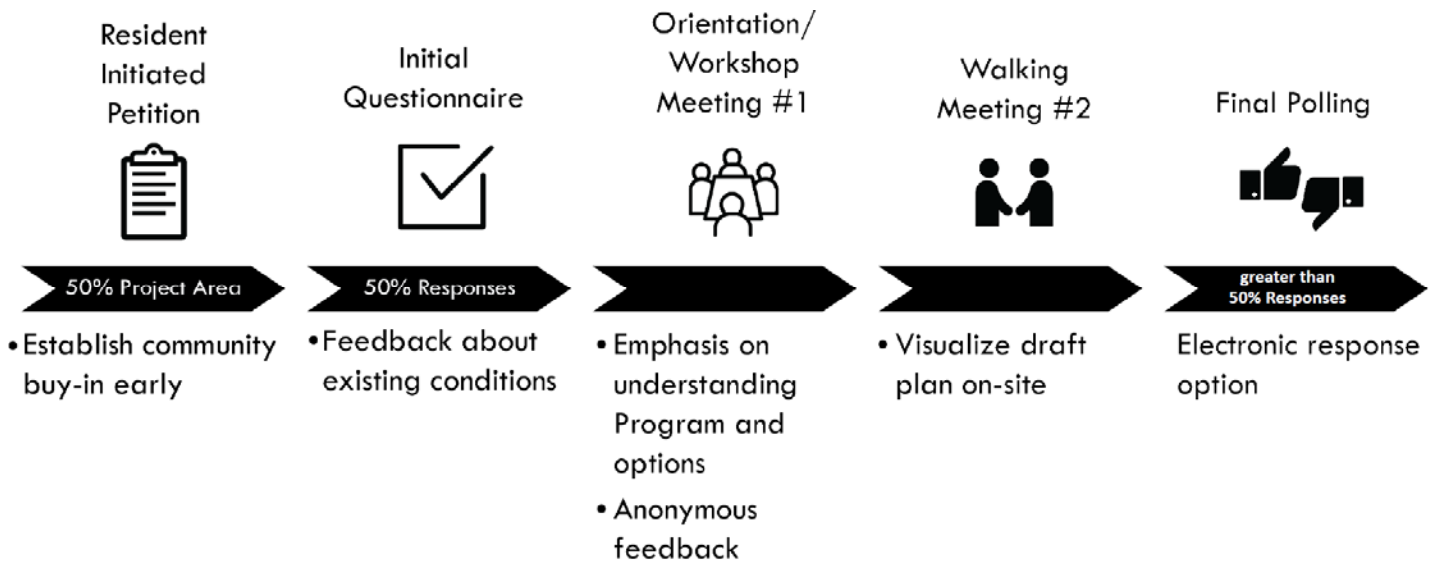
Resident Initiated Petition

50% Project Area

• Establish community buy-in early

Initial Questionnaire

50% Responses

• Feedback about existing conditions

Orientation/ Workshop Meeting #1

• Emphasis on understanding Program and options
• Anonymous feedback

Walking Meeting #2

• Visualize draft plan on-site

Final Polling

greater than 50% Responses

Electronic response option